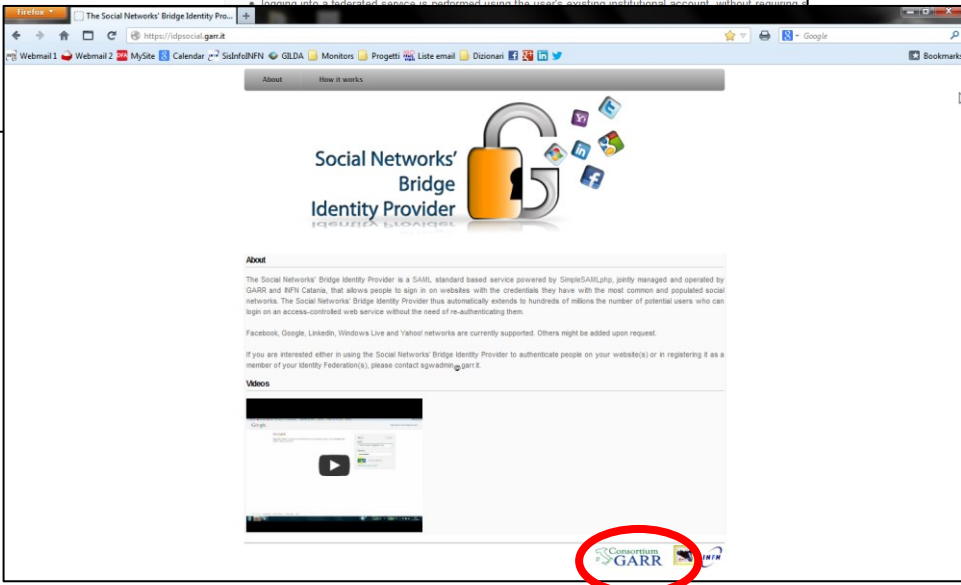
logging into a federated service is performed using the user's existing institutional account, without requiring s

Firefox
The Social Networks' Bridge Identity Pro...
https://idpsocial.garr.it
Google
Webmail 1 Webmail 2 MySite Calendar SisInfoINFN GILDA Monitors Progetti Liste email Dizionari
Bookmarks

About How it works

Social Networks' Bridge Identity Provider

About

The Social Networks' Bridge Identity Provider is a SAML standard based service powered by SimpleSAMLphp, jointly managed and operated by GARR and INFN Catania, that allows people to sign in on websites with the credentials they have with the most common and populated social networks. The Social Networks' Bridge Identity Provider thus automatically extends to hundreds of millions the number of potential users who can login on an access-controlled web service without the need of re-authenticating them.

Facebook, Google, Linkedin, Windows Live and Yahoo! networks are currently supported. Others might be added upon request.

If you are interested either in using the Social Networks' Bridge Identity Provider to authenticate people on your website(s) or in registering it as a member of your Identity Federation(s), please contact sgwadmin@garr.it.

Videos

Google

Consortium GARR INFN